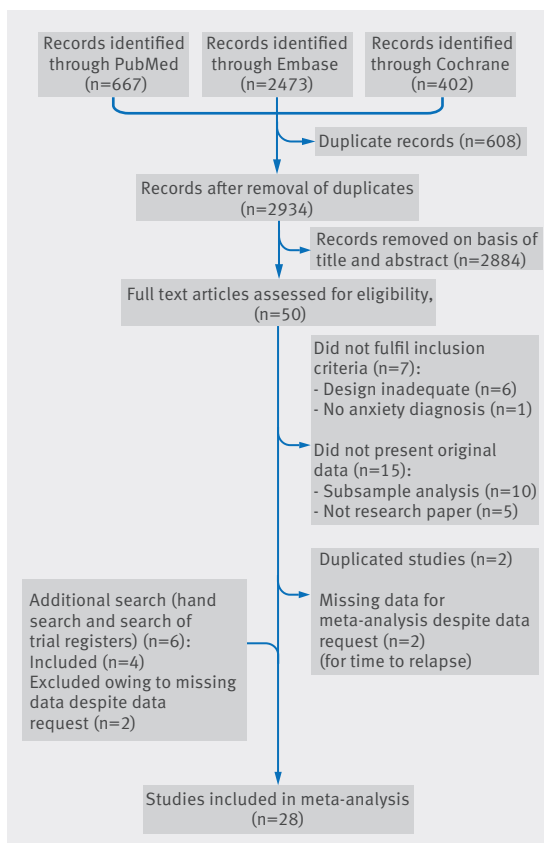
Records identified through PubMed (n=667)

Records identified through Embase (n=2473)

Records identified through Cochrane (n=402)

Duplicate records (n=608)

Records after removal of duplicates (n=2934)

Records removed on basis of title and abstract (n=2884)

Full text articles assessed for eligibility, (n=50)

Did not fulfil inclusion criteria (n=7):
- Design inadequate (n=6)
- No anxiety diagnosis (n=1)

Did not present original data (n=15):
- Subsample analysis (n=10)
- Not research paper (n=5)

Duplicated studies (n=2)

Missing data for meta-analysis despite data request (n=2) (for time to relapse)

Additional search (hand search and search of trial registers) (n=6):
Included (n=4)
Excluded owing to missing data despite data request (n=2)

Studies included in meta-analysis (n=28)